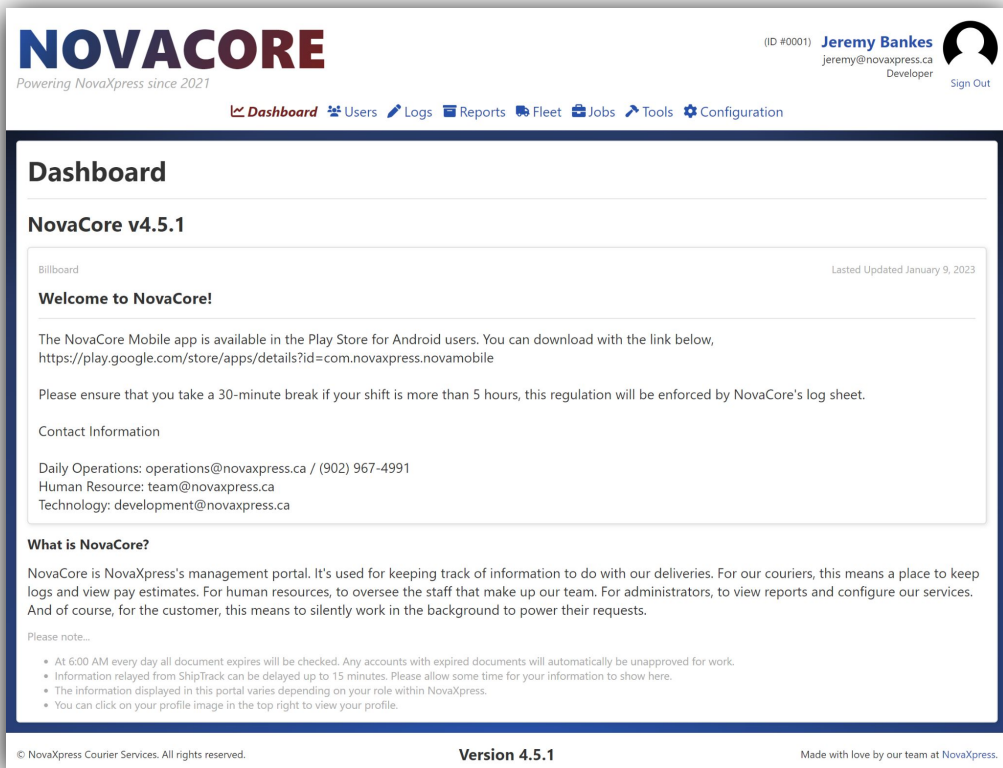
NOVACORE
Powering NovaXpress since 2021

(ID #0001) Jeremy Bankes
jeremy@novaxpress.ca
Developer
Sign Out

Dashboard Users Logs Reports Fleet Jobs Tools Configuration

Dashboard

NovaCore v4.5.1

Billboard

Lasted Updated January 9, 2023

Welcome to NovaCore!

The NovaCore Mobile app is available in the Play Store for Android users. You can download with the link below,
https://play.google.com/store/apps/details?id=com.novaxpress.novamobile

Please ensure that you take a 30-minute break if your shift is more than 5 hours, this regulation will be enforced by NovaCore's log sheet.

Contact Information

Daily Operations: operations@novaxpress.ca / (902) 967-4991
Human Resource: team@novaxpress.ca
Technology: development@novaxpress.ca

What is NovaCore?

NovaCore is NovaXpress's management portal. It's used for keeping track of information to do with our deliveries. For our couriers, this means a place to keep logs and view pay estimates. For human resources, to oversee the staff that make up our team. For administrators, to view reports and configure our services. And of course, for the customer, this means to silently work in the background to power their requests.

Please note...

- At 6:00 AM every day all document expires will be checked. Any accounts with expired documents will automatically be unapproved for work.
- Information relayed from ShipTrack can be delayed up to 15 minutes. Please allow some time for your information to show here.
- The information displayed in this portal varies depending on your role within NovaXpress.
- You can click on your profile image in the top right to view your profile.

© NovaXpress Courier Services. All rights reserved.

Version 4.5.1

Made with love by our team at NovaXpress.